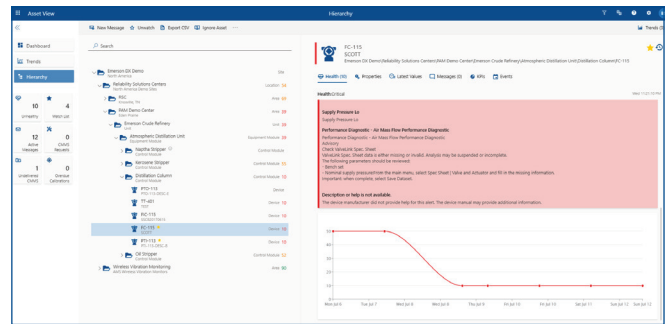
Asset View

Hierarchy

Dashboard
Trends
Hierarchy

10 Unhealthy
4 Watch List
12 Active Messages
0 CMMS Requests
1 Unadvised CMMS
0 Overdue Calibrations

New Message  Unwatch  Export CSV  Ignore Asset

Search

Emerson DX Demo
North America
Site

Reliability Solutions Centers
North America Demo Sites
Location

RSC
Knoxville, TN
Area

RMA Demo Center
Main Plant
Area

Emerson Crude Refinery
Unit
Area

Atmospheric Distillation Unit
Equipment Module
Equipment Module

Naphtha Stripper
Control Module
Control Module

Kerosene Stripper
Control Module
Control Module

Distillation Column
Control Module
Control Module

PT0-113
Device

TT-401
Device

PIC-115
Device

FC-115
SCOTT
Device

PT-113
Device

Oil Stripper
Control Module
Control Module

Wireless Vibration Monitoring
Area

FC-115
SCOTT
Emerson DX Demo\Reliability Solutions Centers\RMA Demo Center\Emerson Crude Refinery\Atmospheric Distillation Unit\Distillation Column\FC-115

Health  Properties  Latest Values  Messages (0)  KPIs  Events

Health Critical

Supply Pressure Lo
Supply Pressure Lo

Performance Diagnostic - Air Mass Flow Performance Diagnostic
Performance Diagnostic -- Air Mass Flow Performance Diagnostic
Advisory
Check ValveLink Spec. Sheet
ValveLink Spec. Sheet data is either missing or invalid. Analysis may be suspended or incomplete.
The following parameters should be reviewed:
- Bench set
- Nominal supply pressure From the main menu, select Spec Sheet | Valve and Actuator and fill in the missing information.
Important: when complete, select Save Dataset.

Description or Help is not available.
The device manufacturer did not provide help for this alert. The device manual may provide additional information.

50
40
30
20
10
0
Mon Jul 6  Tue Jul 7  Wed Jul 8  Thu Jul 9  Fri Jul 10  Sat Jul 11  Sun Jul 12